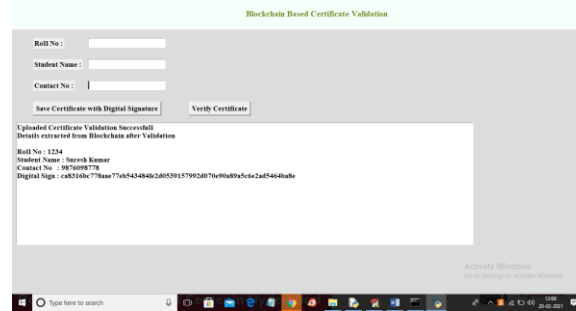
Blockchain Based Certificate Validation

Roll No :

Student Name :

Contact No :

Save Certificate with Digital Signature

Verify Certificate

Uploaded Certificate Validation Successfull
Details extracted from Blockchain after Validation

Roll No : 1234
Student Name : Suresh Kumar
Contact No : 9876098778
Digital Sign : ca8516bc778aae77eb543484fe2d0539157992d070e90a89a5c6e2ad5464ba8e

Activate Windows
Go to Settings to activate Windows.

Type here to search

12:00
20-02-2021